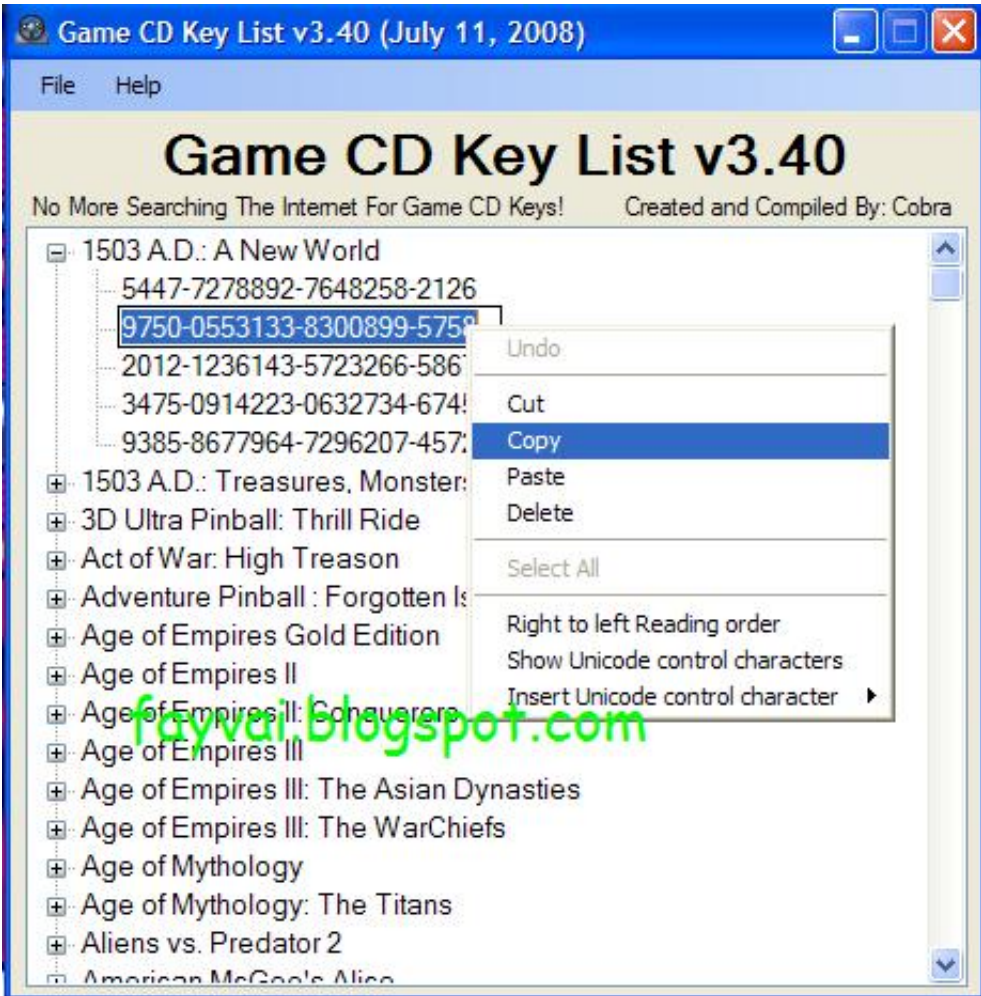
Game CD Key List v3.40 (July 11, 2008)

File Help

Game CD Key List v3.40

No More Searching The Internet For Game CD Keys!

Created and Compiled By: Cobra

1503 A.D.: A New World

5447-7278892-7648258-2126

9750-0553133-8300899-575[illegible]

2012-1236143-5723266-586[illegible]

3475-0914223-0632734-674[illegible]

9385-8677964-7296207-457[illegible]

1503 A.D.: Treasures, Monster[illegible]

3D Ultra Pinball: Thrill Ride

Act of War: High Treason

Adventure Pinball : Forgotten Is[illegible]

Age of Empires Gold Edition

Age of Empires II

Age of Empires II: Conquerors

Age of Empires III

Age of Empires III: The Asian Dynasties

Age of Empires III: The WarChiefs

Age of Mythology

Age of Mythology: The Titans

Aliens vs. Predator 2

American McGee's Alice

Undo

Cut

Copy

Paste

Delete

Select All

Right to left Reading order

Show Unicode control characters

Insert Unicode control character

fayvai.blogspot.com